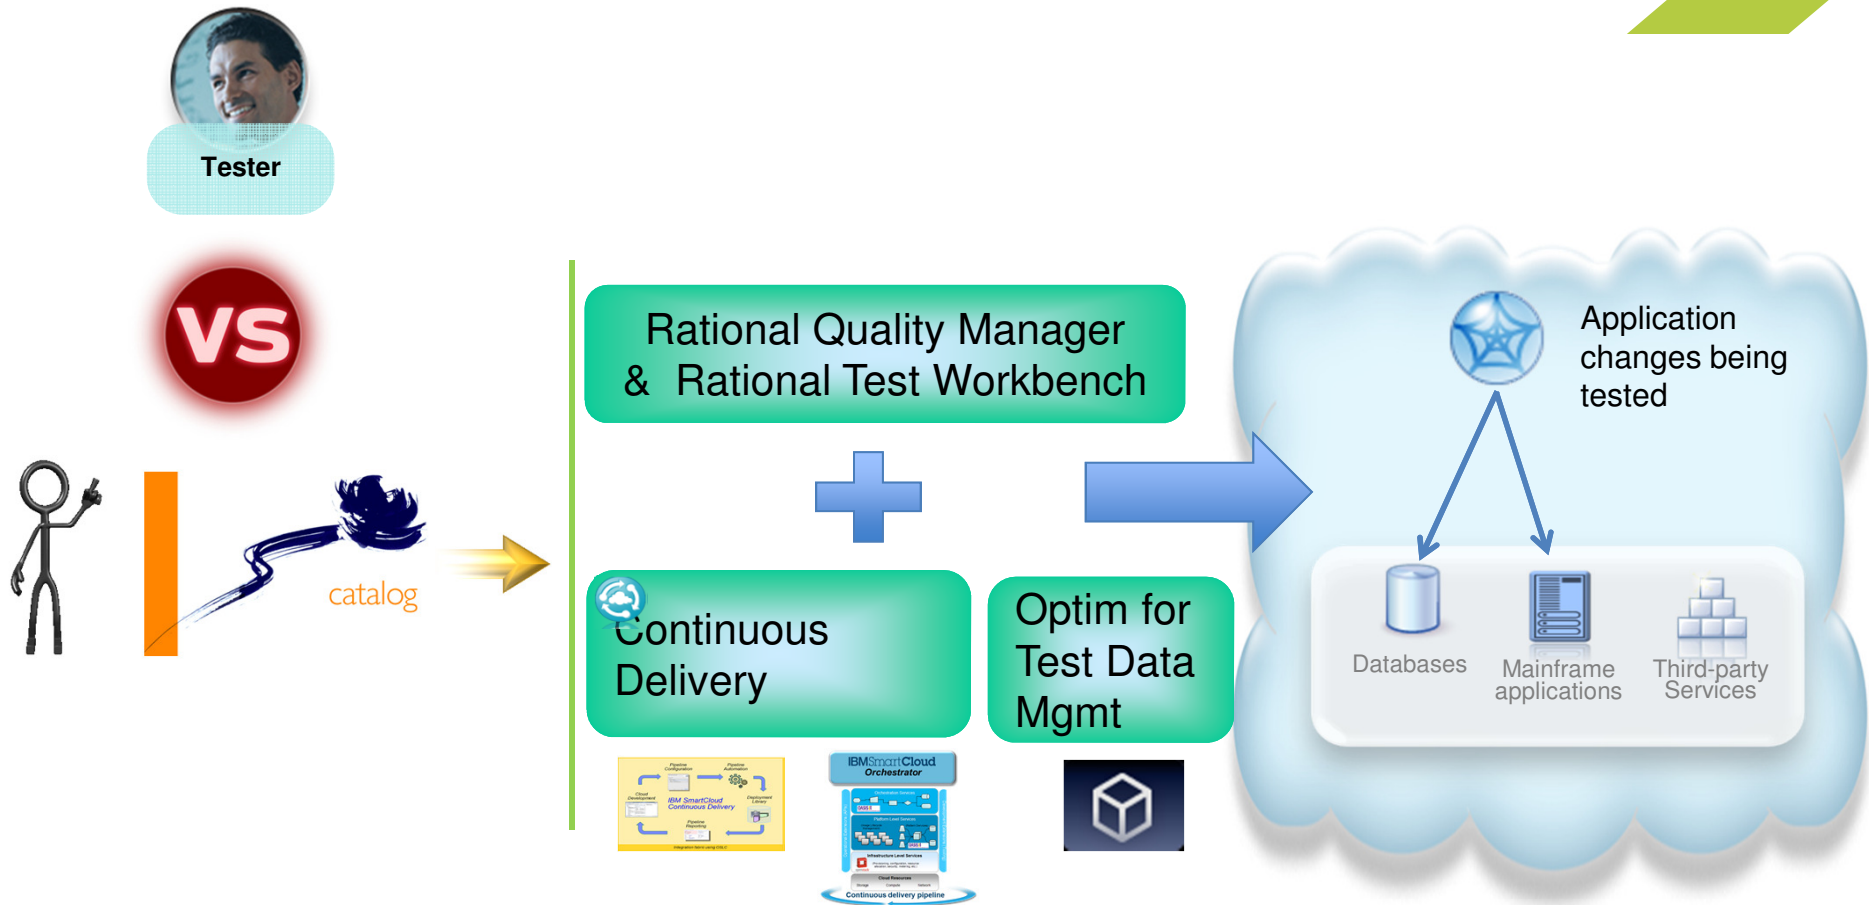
Tester

VS

catalog

Rational Quality Manager & Rational Test Workbench

Continuous Delivery

Optim for Test Data Mgmt

IBM SmartCloud Continuous Delivery

IBM SmartCloud Orchestrator

Continuous delivery pipeline

Application changes being tested

Databases

Mainframe applications

Third-party Services